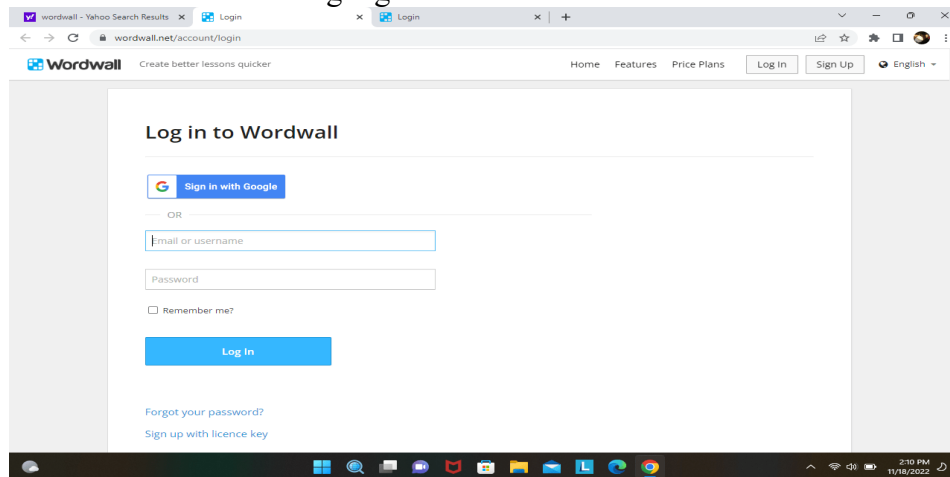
wordwall - Yahoo Search Results ×
Login ×
Login ×
+

wordwall.net/account/login

Wordwall Create better lessons quicker
Home Features Price Plans Log In Sign Up English

Log in to Wordwall

Sign in with Google

OR

Email or username

Password

Remember me?

Log In

Forgot your password?

Sign up with licence key

2:10 PM
11/18/2022